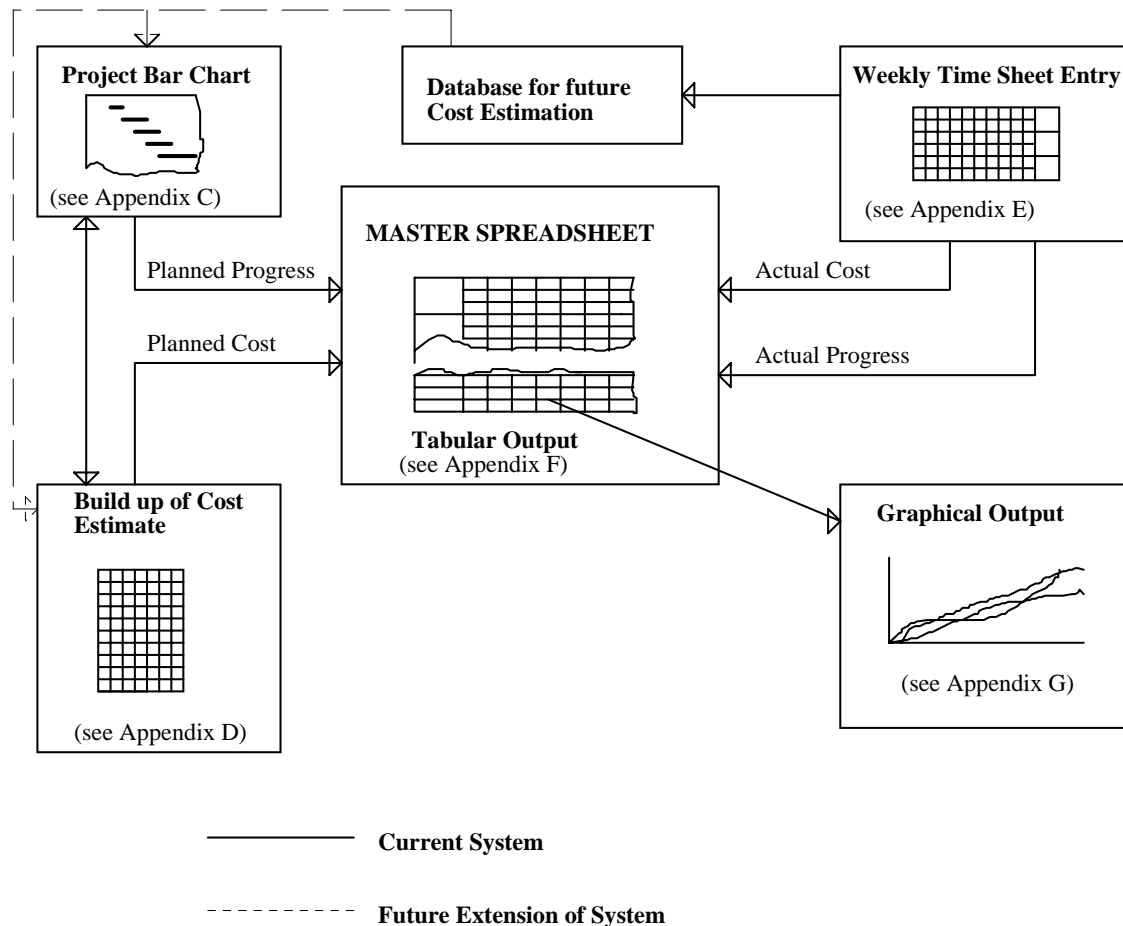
Project Bar Chart

(see Appendix C)

Database for future Cost Estimation

Weekly Time Sheet Entry

(see Appendix E)

MASTER SPREADSHEET

Planned Progress

Actual Cost

Planned Cost

Actual Progress

Tabular Output
(see Appendix F)

Build up of Cost Estimate

(see Appendix D)

Graphical Output

(see Appendix G)

Current System

Future Extension of System